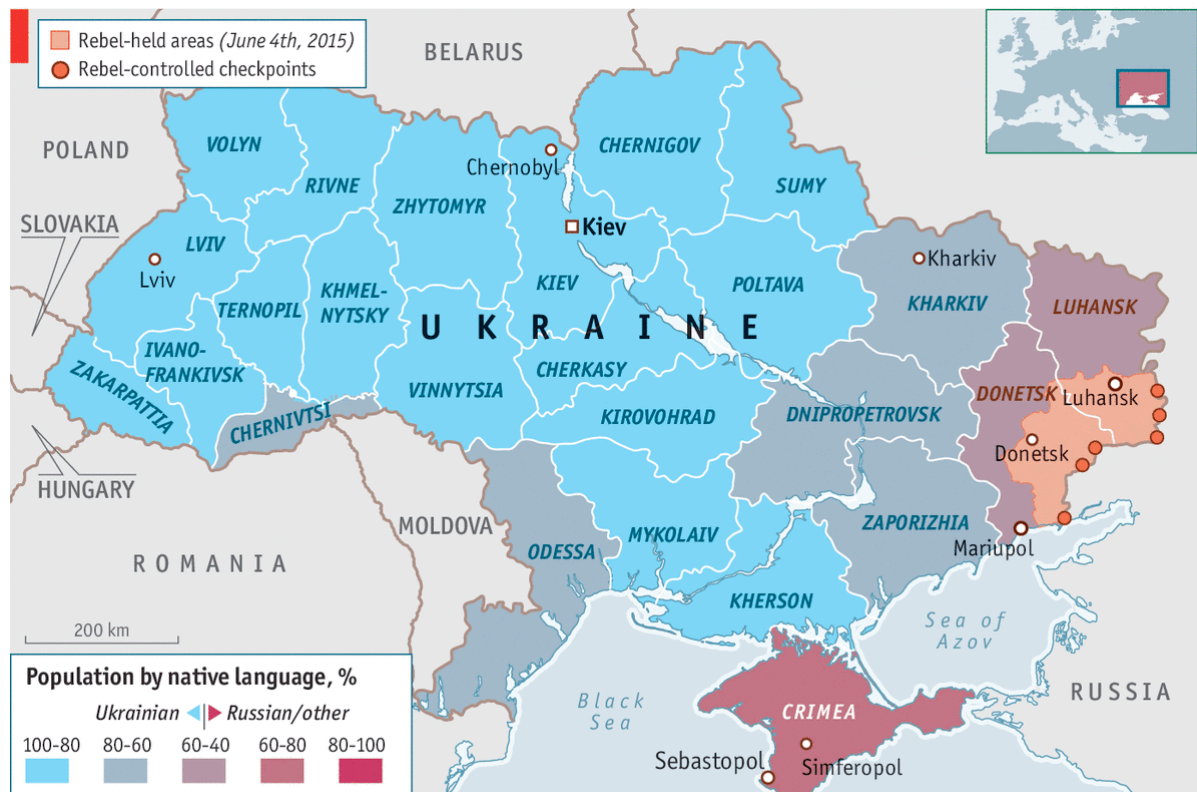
Rebel-held areas (June 4th, 2015)
Rebel-controlled checkpoints

BELARUS
POLAND
SLOVAKIA
HUNGARY
ROMANIA
MOLDOVA
RUSSIA

VOLYN
RIVNE
ZHYTOMYR
Chernobyl
CHERNIGOV
SUMY
LVIV
Lviv
Kiev
KIEV
POLTAVA
Kharkiv
KHARKIV
LUHANSK
TERNOPIL
KHMEL-NYTSKY
UKRAINE
IVANO-FRANKIVSK
ZAKARPATTIA
CHERNIVTSI
VINNYTSIA
CHERKASY
KIROVOHRAD
DNIPROPETROVSK
DONETSK
Luhansk
Donetsk
ODESSA
MYKOLAIV
ZAPORIZHIA
Mariupol
KHERSON
Sea of Azov
Black Sea
CRIMEA
Sebastopol
Simferopol

200 km

Population by native language, %
Ukrainian Russian/other
100-80 80-60 60-40 60-80 80-100